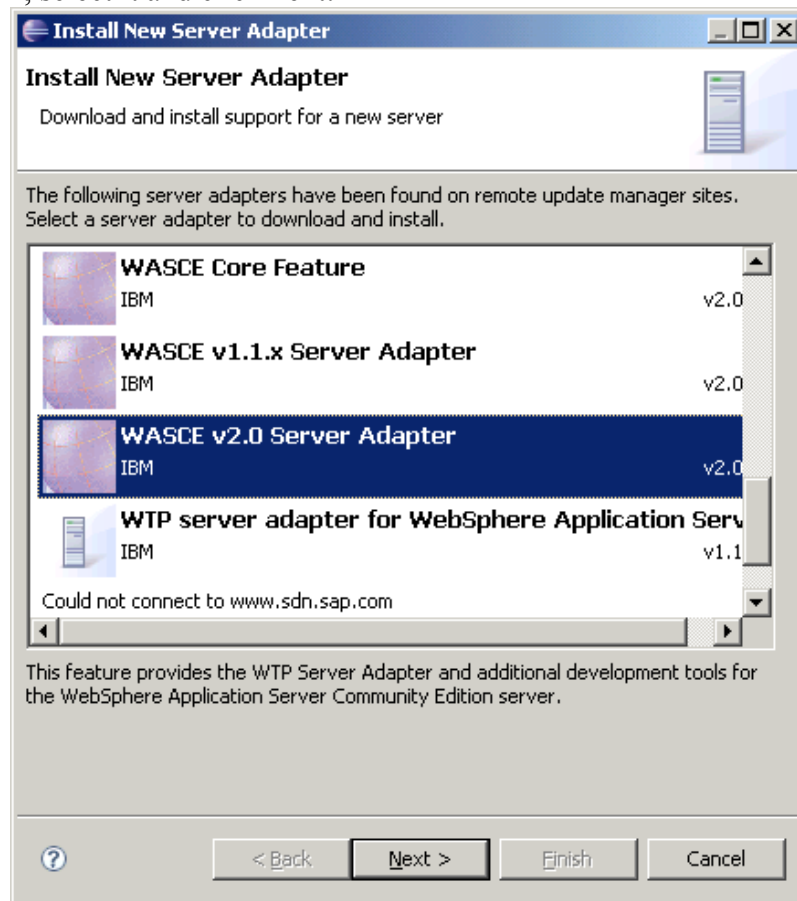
Install New Server Adapter

Install New Server Adapter

Download and install support for a new server

The following server adapters have been found on remote update manager sites. Select a server adapter to download and install.

WASCE Core Feature
IBM v2.0

WASCE v1.1.x Server Adapter
IBM v2.0

WASCE v2.0 Server Adapter
IBM v2.0

WTP server adapter for WebSphere Application Serv
IBM v1.1

Could not connect to www.sdn.sap.com

This feature provides the WTP Server Adapter and additional development tools for the WebSphere Application Server Community Edition server.

< Back Next > Finish Cancel